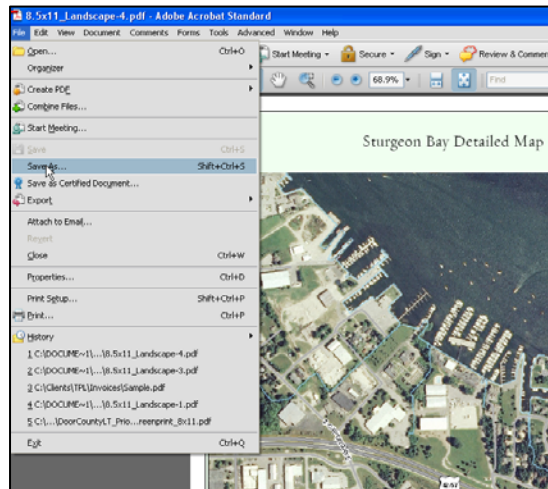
8.5x11_Landscape-4.pdf - Adobe Acrobat Standard

File Edit View Document Comments Forms Tools Advanced Window Help

Start Meeting Secure Sign Review & Comment

68.9% Find

Open... Ctrl+O
Organizer
Create PDF
Combine Files...
Start Meeting...
Save Ctrl+S
Save As... Shift+Ctrl+S
Save as Certified Document...
Export
Attach to Email...
Revert
Close Ctrl+W
Properties... Ctrl+D
Print Setup... Shift+Ctrl+P
Print... Ctrl+P
History
1 C:\DOCUME~1\...\8.5x11_Landscape-4.pdf
2 C:\DOCUME~1\...\8.5x11_Landscape-3.pdf
3 C:\Clients\TPL\Invoices\Sample.pdf
4 C:\DOCUME~1\...\8.5x11_Landscape-1.pdf
5 C:\...\DoorCountyLT_Prio...reenprint_8x11.pdf
Exit Ctrl+Q

Sturgeon Bay Detailed Map